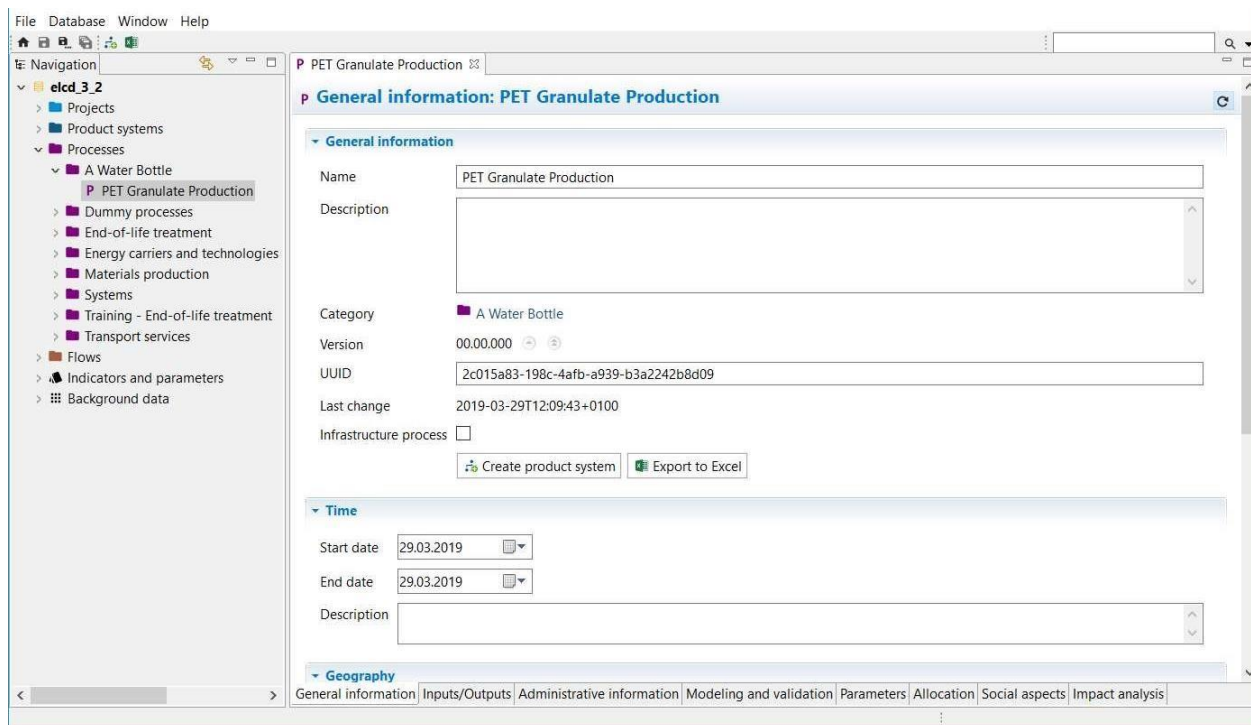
File Database Window Help

Navigation

elcd_3_2
Projects
Product systems
Processes
A Water Bottle
P PET Granulate Production
Dummy processes
End-of-life treatment
Energy carriers and technologies
Materials production
Systems
Training - End-of-life treatment
Transport services
Flows
Indicators and parameters
Background data

P PET Granulate Production

P General information: PET Granulate Production

General information

Name PET Granulate Production

Description

Category A Water Bottle

Version 00.00.000

UUID 2c015a83-198c-4afb-a939-b3a2242b8d09

Last change 2019-03-29T12:09:43+0100

Infrastructure process

Create product system Export to Excel

Time

Start date 29.03.2019

End date 29.03.2019

Description

Geography

General information Inputs/Outputs Administrative information Modeling and validation Parameters Allocation Social aspects Impact analysis